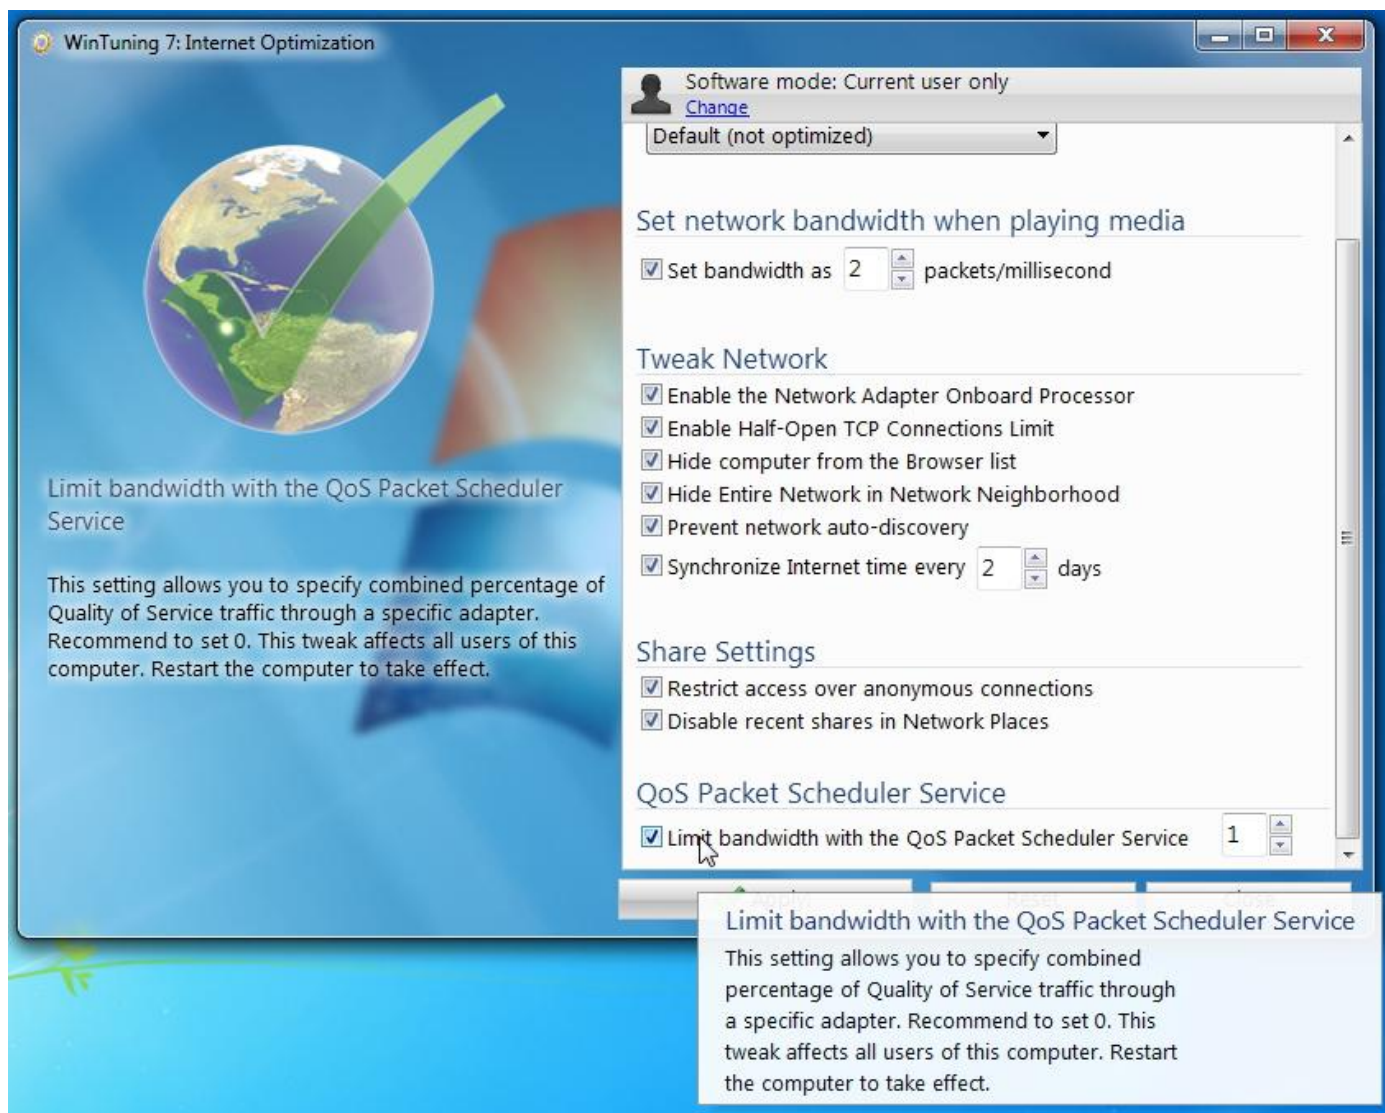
WinTuning 7: Internet Optimization

Limit bandwidth with the QoS Packet Scheduler Service

This setting allows you to specify combined percentage of Quality of Service traffic through a specific adapter. Recommend to set 0. This tweak affects all users of this computer. Restart the computer to take effect.

Software mode: Current user only
Change

Default (not optimized)

Set network bandwidth when playing media

Set bandwidth as 2 packets/millisecond

Tweak Network

Enable the Network Adapter Onboard Processor
Enable Half-Open TCP Connections Limit
Hide computer from the Browser list
Hide Entire Network in Network Neighborhood
Prevent network auto-discovery
Synchronize Internet time every 2 days

Share Settings

Restrict access over anonymous connections
Disable recent shares in Network Places

QoS Packet Scheduler Service

Limit bandwidth with the QoS Packet Scheduler Service 1

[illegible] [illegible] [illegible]

Limit bandwidth with the QoS Packet Scheduler Service
This setting allows you to specify combined percentage of Quality of Service traffic through a specific adapter. Recommend to set 0. This tweak affects all users of this computer. Restart the computer to take effect.